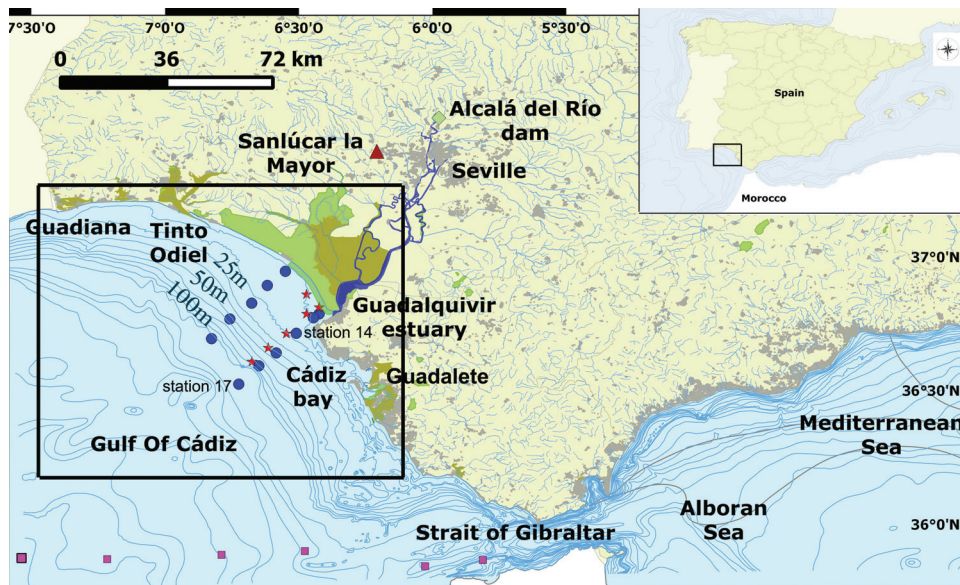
7°30'O
7°0'O
6°30'O
6°0'O
5°30'O

0 36 72 km

Spain
Morocco

Alcalá del Río dam
Sanlúcar la Mayor
Seville
Guadiana
Tinto
Odiel
25m
50m
100m
37°0'N
Guadalquivir estuary
station 14
station 17
Cádiz bay
Guadalete
36°30'N
Gulf Of Cádiz
Mediterranean Sea
Alboran Sea
Strait of Gibraltar
36°0'N